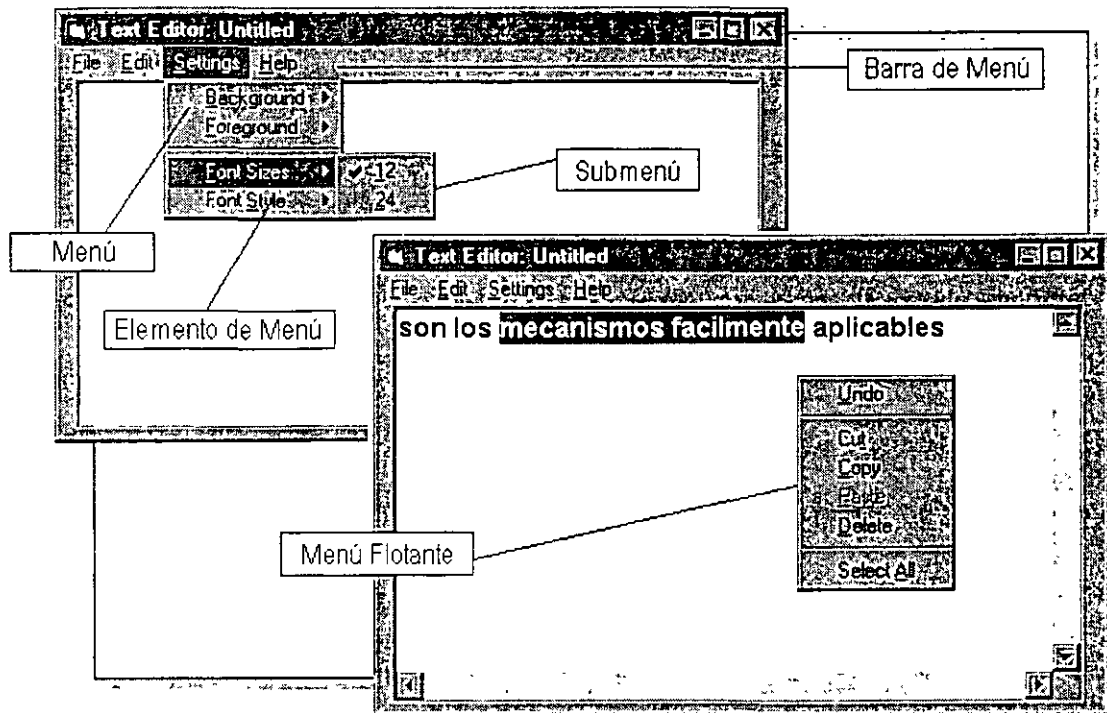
Text Editor: Untitled
File Edit Settings Help
Background
Foreground
Font Sizes
Font Style
12
24
Barra de Menú
Submenú
Menú
Elemento de Menú
Text Editor: Untitled
File Edit Settings Help
son los mecanismos facilmente aplicables
Undo
Cut
Copy
Paste
Delete
Select All
Menú Flotante